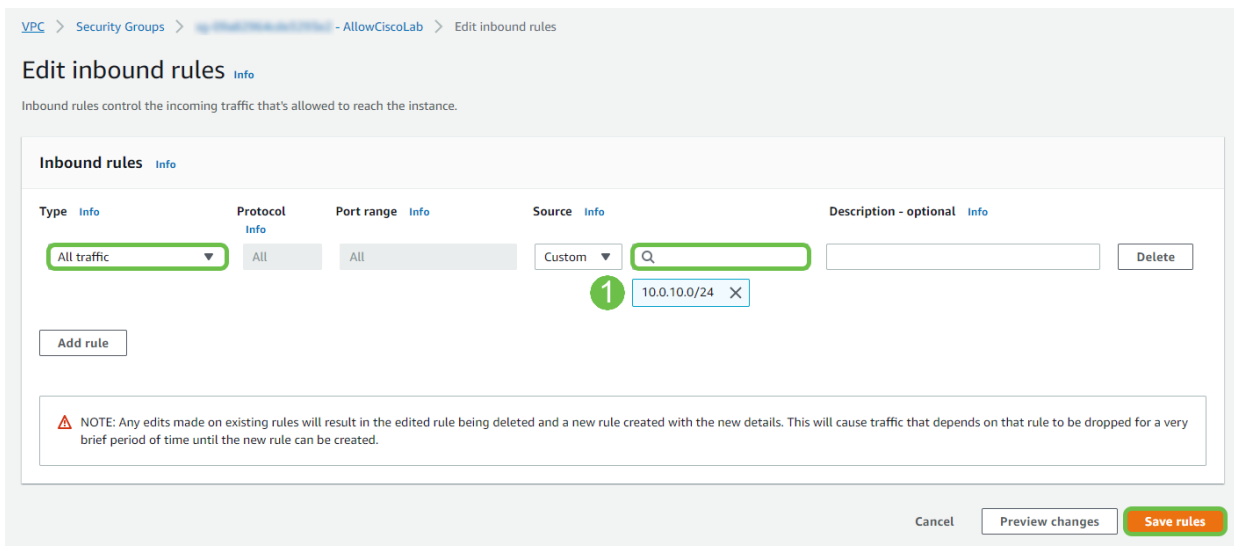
VPC > Security Groups > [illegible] - AllowCiscoLab > Edit inbound rules

Edit inbound rules Info

Inbound rules control the incoming traffic that's allowed to reach the instance.

Inbound rules Info

Type Info | Protocol Info | Port range Info | Source Info | Description - optional Info

All traffic | All | All | Custom | | Delete

1

10.0.10.0/24

Add rule

NOTE: Any edits made on existing rules will result in the edited rule being deleted and a new rule created with the new details. This will cause traffic that depends on that rule to be dropped for a very brief period of time until the new rule can be created.

Cancel Preview changes Save rules